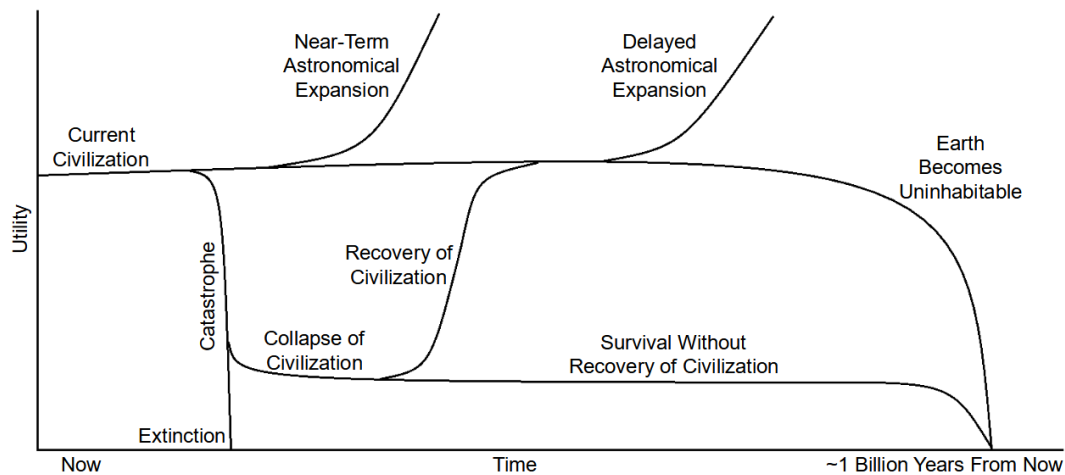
Near-Term Astronomical Expansion

Delayed Astronomical Expansion

Current Civilization

Earth Becomes Uninhabitable

Utility

Catastrophe

Recovery of Civilization

Collapse of Civilization

Survival Without Recovery of Civilization

Extinction

Now

Time

~1 Billion Years From Now